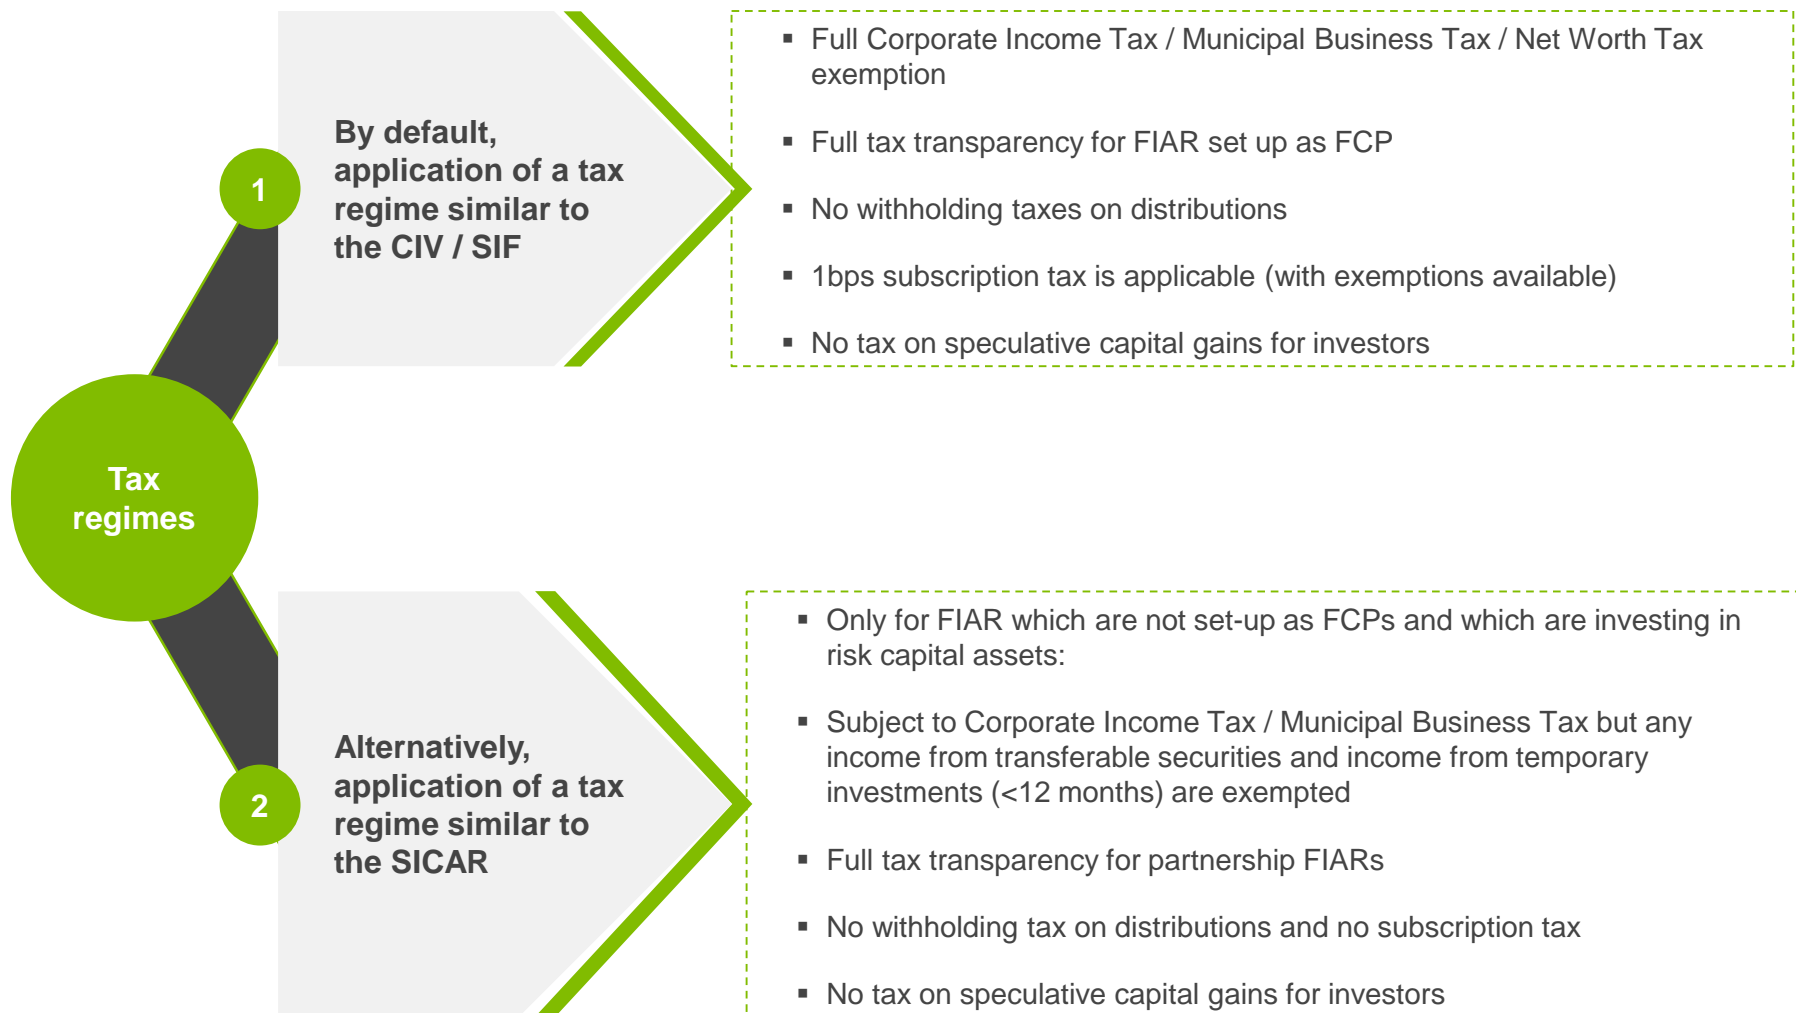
Tax regimes

1

By default, application of a tax regime similar to the CIV / SIF

▪ Full Corporate Income Tax / Municipal Business Tax / Net Worth Tax exemption

▪ Full tax transparency for FIAR set up as FCP

▪ No withholding taxes on distributions

▪ 1bps subscription tax is applicable (with exemptions available)

▪ No tax on speculative capital gains for investors

2

Alternatively, application of a tax regime similar to the SICAR

▪ Only for FIAR which are not set-up as FCPs and which are investing in risk capital assets:

▪ Subject to Corporate Income Tax / Municipal Business Tax but any income from transferable securities and income from temporary investments (<12 months) are exempted

▪ Full tax transparency for partnership FIARs

▪ No withholding tax on distributions and no subscription tax

▪ No tax on speculative capital gains for investors